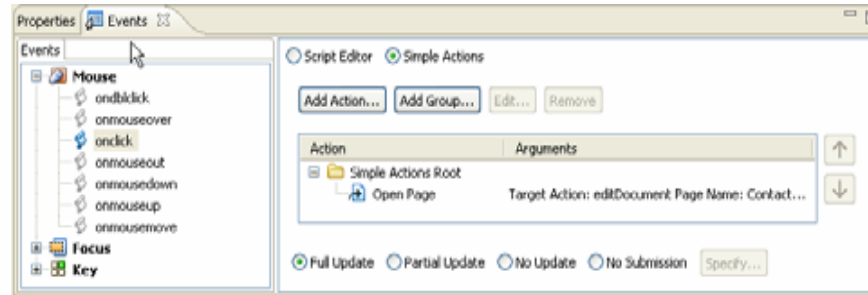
Properties Events

Events

Mouse
ondblclick
onmouseover
onclick
onmouseout
onmousedown
onmouseup
onmousemove
Focus
Key

Script Editor Simple Actions

Add Action... Add Group... Edit... Remove

| Action | Arguments |
|---|---|
| Simple Actions Root | |
| Open Page | Target Action: editDocument Page Name: Contact... |

Full Update Partial Update No Update No Submission Specify...